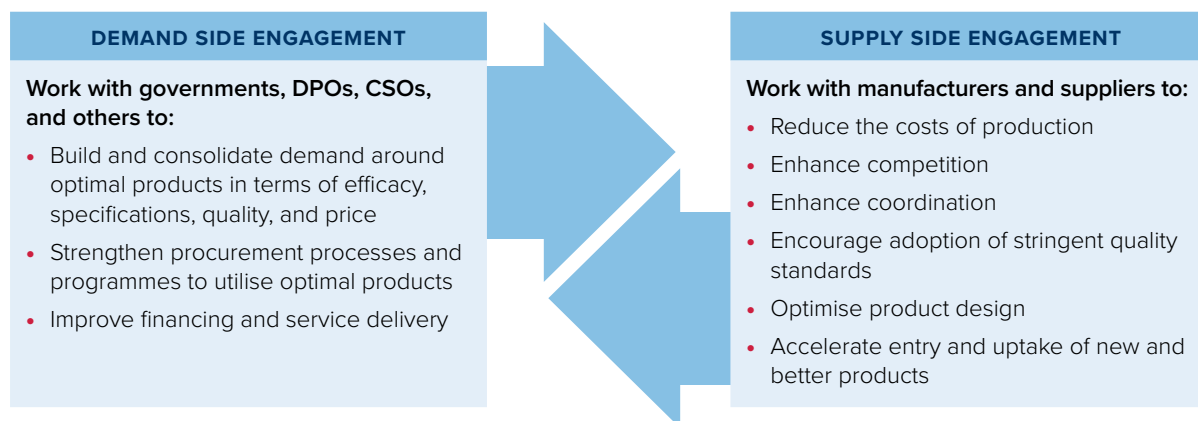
DEMAND SIDE ENGAGEMENT

Work with governments, DPOs, CSOs, and others to:

- Build and consolidate demand around optimal products in terms of efficacy, specifications, quality, and price
- Strengthen procurement processes and programmes to utilise optimal products
- Improve financing and service delivery

SUPPLY SIDE ENGAGEMENT

Work with manufacturers and suppliers to:

- Reduce the costs of production
- Enhance competition
- Enhance coordination
- Encourage adoption of stringent quality standards
- Optimise product design
- Accelerate entry and uptake of new and better products